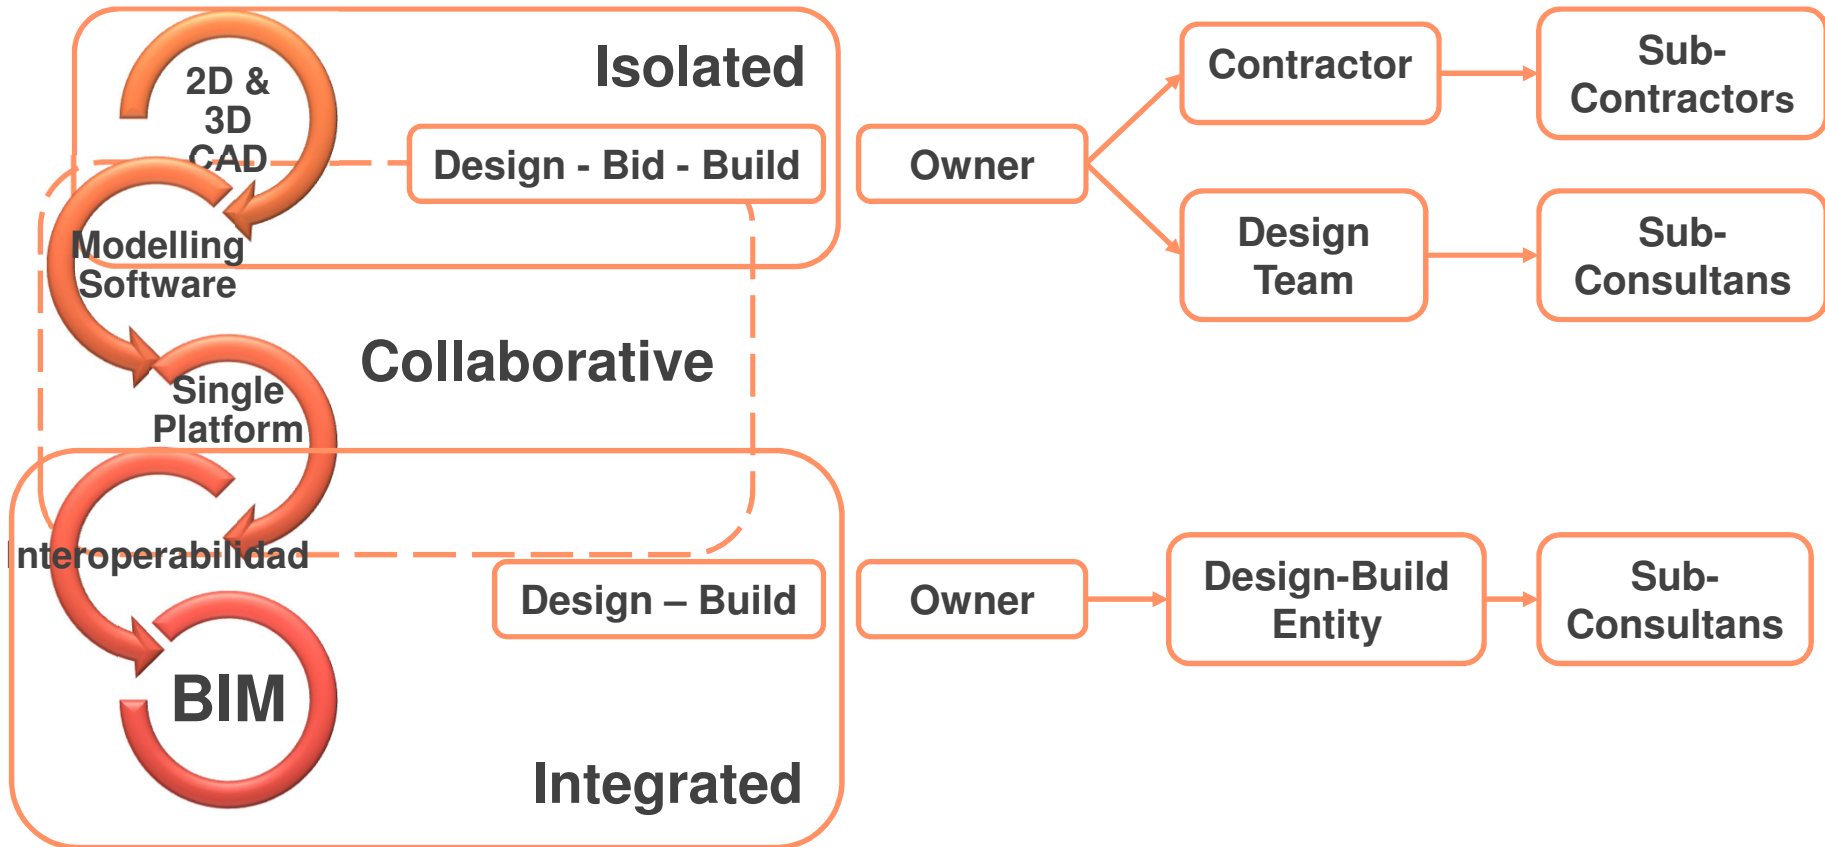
2D & 3D CAD

Isolated

Design - Bid - Build

Owner

Contractor

Sub-Contractors

Design Team

Sub-Consultans

Modelling Software

Collaborative

Single Platform

Interoperabilidad

Design – Build

Owner

Design-Build Entity

Sub-Consultans

BIM

Integrated